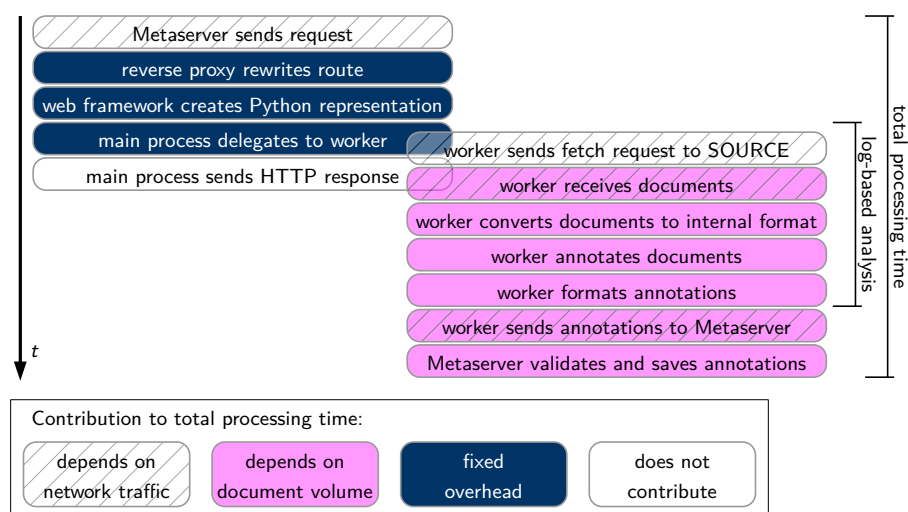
Metaserver sends request

reverse proxy rewrites route

web framework creates Python representation

main process delegates to worker

main process sends HTTP response

worker sends fetch request to SOURCE

worker receives documents

worker converts documents to internal format

worker annotates documents

worker formats annotations

worker sends annotations to Metaserver

Metaserver validates and saves annotations

$t$

log-based analysis

total processing time

Contribution to total processing time:

depends on network traffic

depends on document volume

fixed overhead

does not contribute